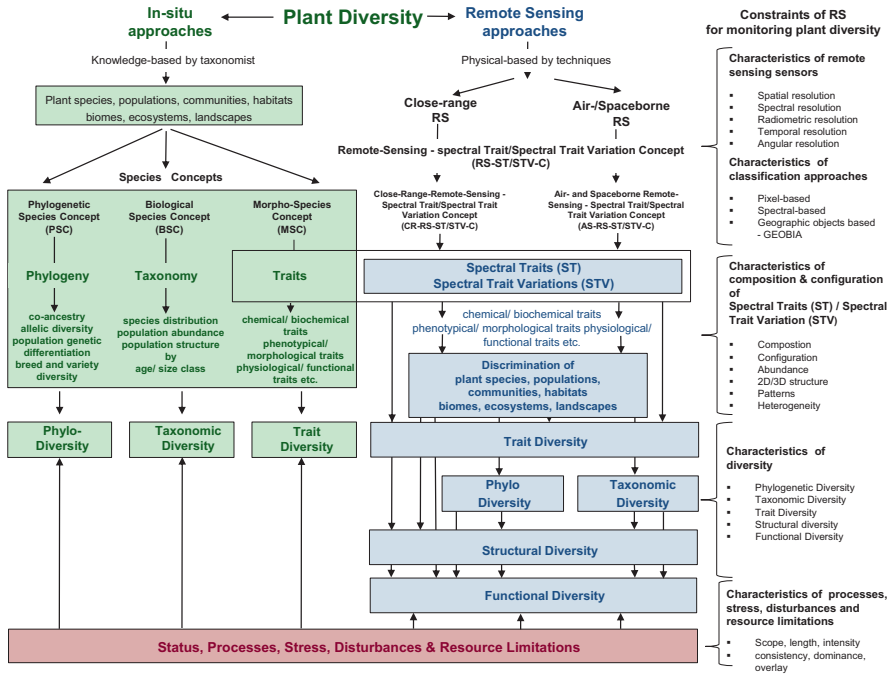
In-situ approaches

Plant Diversity

Remote Sensing approaches

Constraints of RS for monitoring plant diversity

Knowledge-based by taxonomist

Physical-based by techniques

Plant species, populations, communities, habitats biomes, ecosystems, landscapes

Close-range RS

Air-/Spaceborne RS

Remote-Sensing - spectral Trait/Spectral Trait Variation Concept (RS-ST/STV-C)

Species Concepts

Phylogenetic Species Concept (PSC)

Biological Species Concept (BSC)

Morpho-Species Concept (MSC)

Close-Range-Remote-Sensing - Spectral Trait/Spectral Trait Variation Concept (CR-RS-ST/STV-C)

Air- and Spaceborne Remote-Sensing - Spectral Trait/Spectral Trait Variation Concept (AS-RS-ST/STV-C)

Phylogeny

Taxonomy

Traits

Spectral Traits (ST)
Spectral Trait Variations (STV)

co-ancestry
allelic diversity
population genetic differentiation
breed and variety diversity

species distribution
population abundance
population structure by age/ size class

chemical/ biochemical traits
phenotypical/ morphological traits
physiological/ functional traits etc.

chemical/ biochemical traits
phenotypical/ morphological traits physiological/ functional traits etc.

Discrimination of plant species, populations, communities, habitats biomes, ecosystems, landscapes

Phylo-Diversity

Taxonomic Diversity

Trait Diversity

Trait Diversity

Phylo Diversity

Taxonomic Diversity

Structural Diversity

Functional Diversity

Status, Processes, Stress, Disturbances & Resource Limitations

Characteristics of remote sensing sensors
- Spatial resolution
- Spectral resolution
- Radiometric resolution
- Temporal resolution
- Angular resolution

Characteristics of classification approaches
- Pixel-based
- Spectral-based
- Geographic objects based - GEOBIA

Characteristics of composition & configuration of Spectral Traits (ST) / Spectral Trait Variation (STV)
- Compostion
- Configuration
- Abundance
- 2D/3D structure
- Patterns
- Heterogeneity

Characteristics of diversity
- Phylogenetic Diversity
- Taxonomic Diversity
- Trait Diversity
- Structural diversity
- Functional Diversity

Characteristics of processes, stress, disturbances and resource limitations
- Scope, length, intensity
- consistency, dominance, overlay